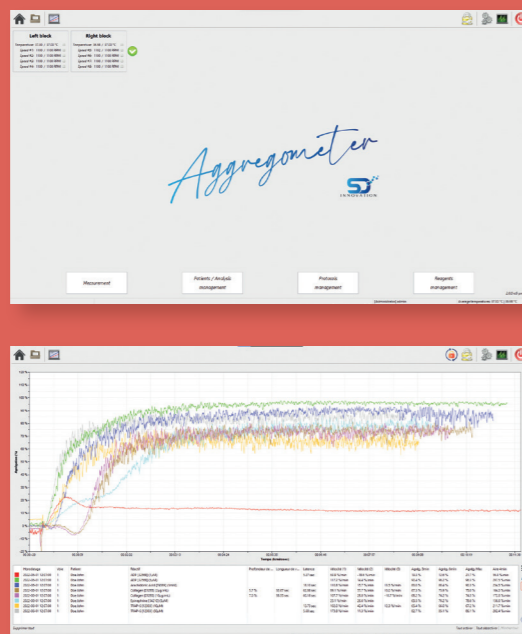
Left block

Right block

Aggregometer

SD INNOVATION

Measurement

Patients / Analysis management

Protocols management

Reagents management

110%
100%
90%
80%
70%
60%
50%
40%
30%
20%
10%
0%
-10%
-20%

Temps (mm:ss)

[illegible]